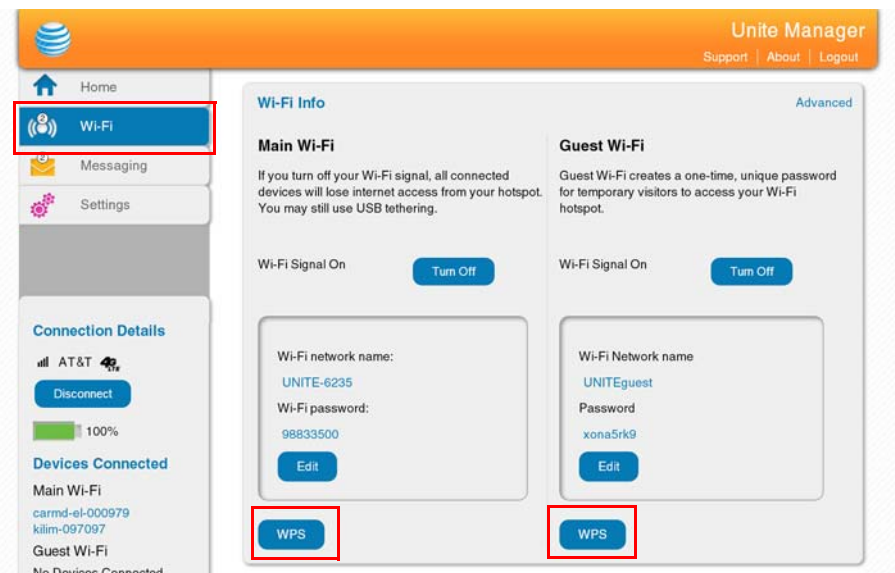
Unite Manager

Support | About | Logout

Home

Wi-Fi

Messaging

Settings

Connection Details

AT&T 4G LTE

Disconnect

100%

Devices Connected

Main Wi-Fi

carmd-el-000979
kilim-097097

Guest Wi-Fi

No Devices Connected

Wi-Fi Info

Advanced

Main Wi-Fi

If you turn off your Wi-Fi signal, all connected devices will lose internet access from your hotspot. You may still use USB tethering.

Wi-Fi Signal On

Turn Off

Wi-Fi network name:

UNITE-6235

Wi-Fi password:

98833500

Edit

WPS

Guest Wi-Fi

Guest Wi-Fi creates a one-time, unique password for temporary visitors to access your Wi-Fi hotspot.

Wi-Fi Signal On

Turn Off

Wi-Fi Network name

UNITEguest

Password

xona5rk9

Edit

WPS